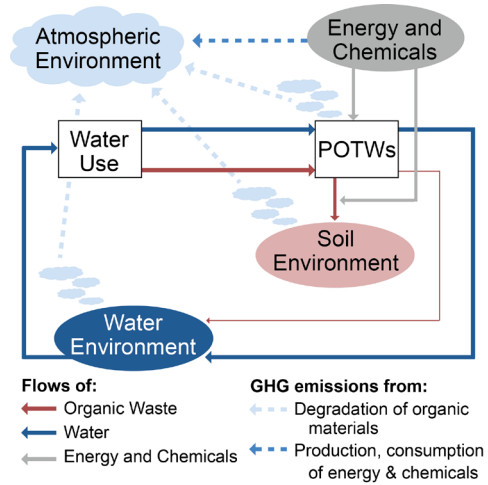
Atmospheric Environment

Energy and Chemicals

Water Use

POTWs

Soil Environment

Water Environment

Flows of:
Organic Waste
Water
Energy and Chemicals

GHG emissions from:
Degradation of organic materials
Production, consumption of energy & chemicals